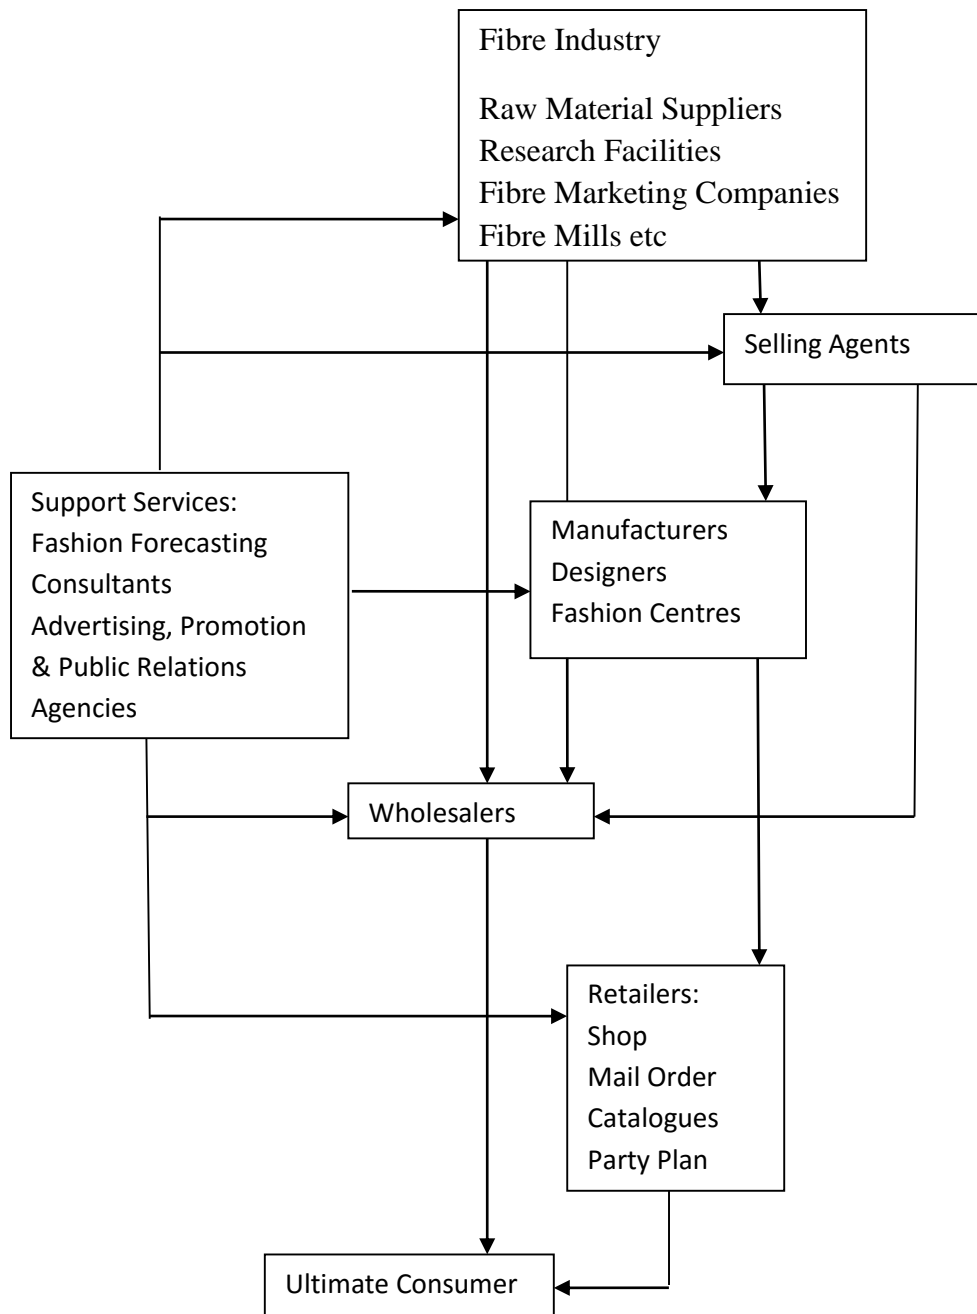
Fibre Industry

Raw Material Suppliers
Research Facilities
Fibre Marketing Companies
Fibre Mills etc

Selling Agents

Support Services:
Fashion Forecasting
Consultants
Advertising, Promotion
& Public Relations
Agencies

Manufacturers
Designers
Fashion Centres

Wholesalers

Retailers:
Shop
Mail Order
Catalogues
Party Plan

Ultimate Consumer